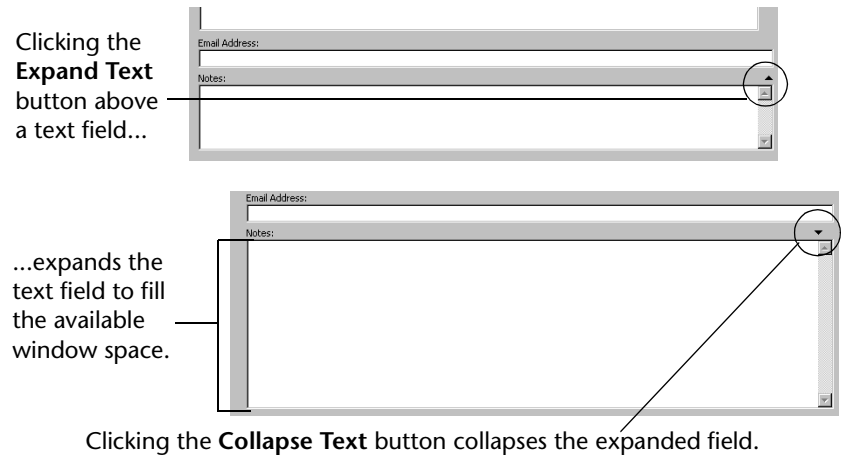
Clicking the **Expand Text** button above a text field...

Email Address:

Notes:

Email Address:

Notes:

...expands the text field to fill the available window space.

Clicking the **Collapse Text** button collapses the expanded field.